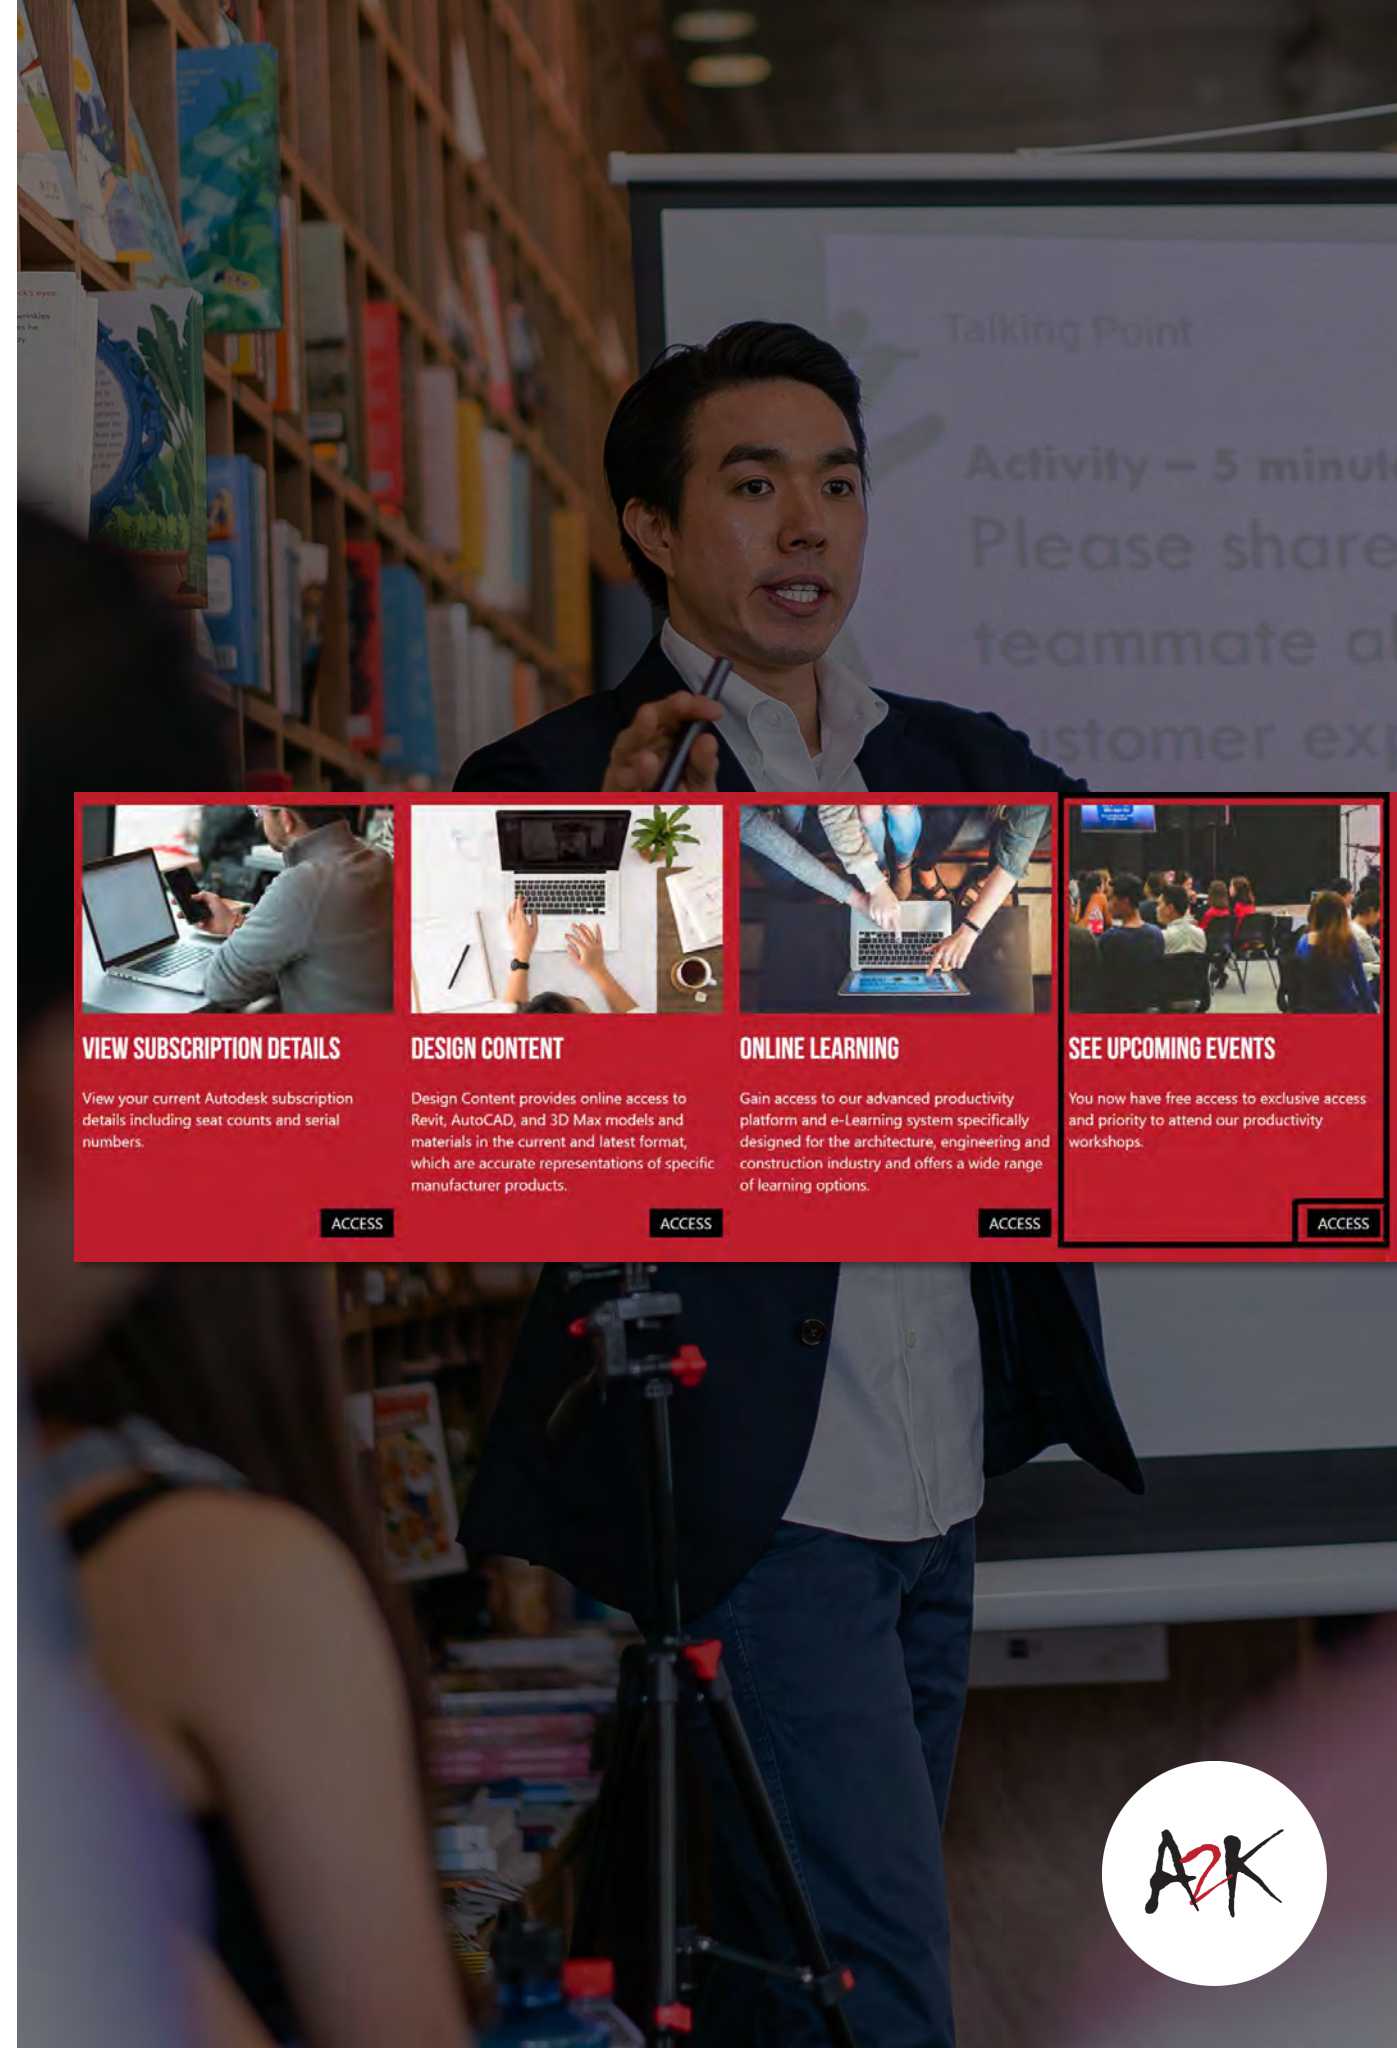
Talking Point

Activity – 5 minut

Please share

teammate a

ustomer ex

VIEW SUBSCRIPTION DETAILS

View your current Autodesk subscription details including seat counts and serial numbers.

ACCESS

DESIGN CONTENT

Design Content provides online access to Revit, AutoCAD, and 3D Max models and materials in the current and latest format, which are accurate representations of specific manufacturer products.

ACCESS

ONLINE LEARNING

Gain access to our advanced productivity platform and e-Learning system specifically designed for the architecture, engineering and construction industry and offers a wide range of learning options.

ACCESS

SEE UPCOMING EVENTS

You now have free access to exclusive access and priority to attend our productivity workshops.

ACCESS

A2K